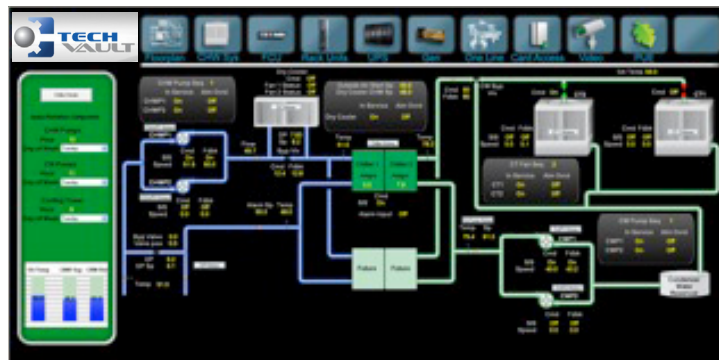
TECH VAULT

Floorplan

CHW Sys

FCU

Rack Units

UPS

Gen

One Line

Card Access

Video

PUE

CHW Pump Seq

In Service

Alm Stat

Cmd

Fdbk

Speed

Temp

Flow

Chiller 1

Chiller 2

Dry Cooler

In Service

CT Fan Seq

CT1

CT2

CW Pump Seq

CWP1

CWP2

Alarm Input

Fdbk

Alm Stat

On

Off

Condenser Water Reservoir

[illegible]